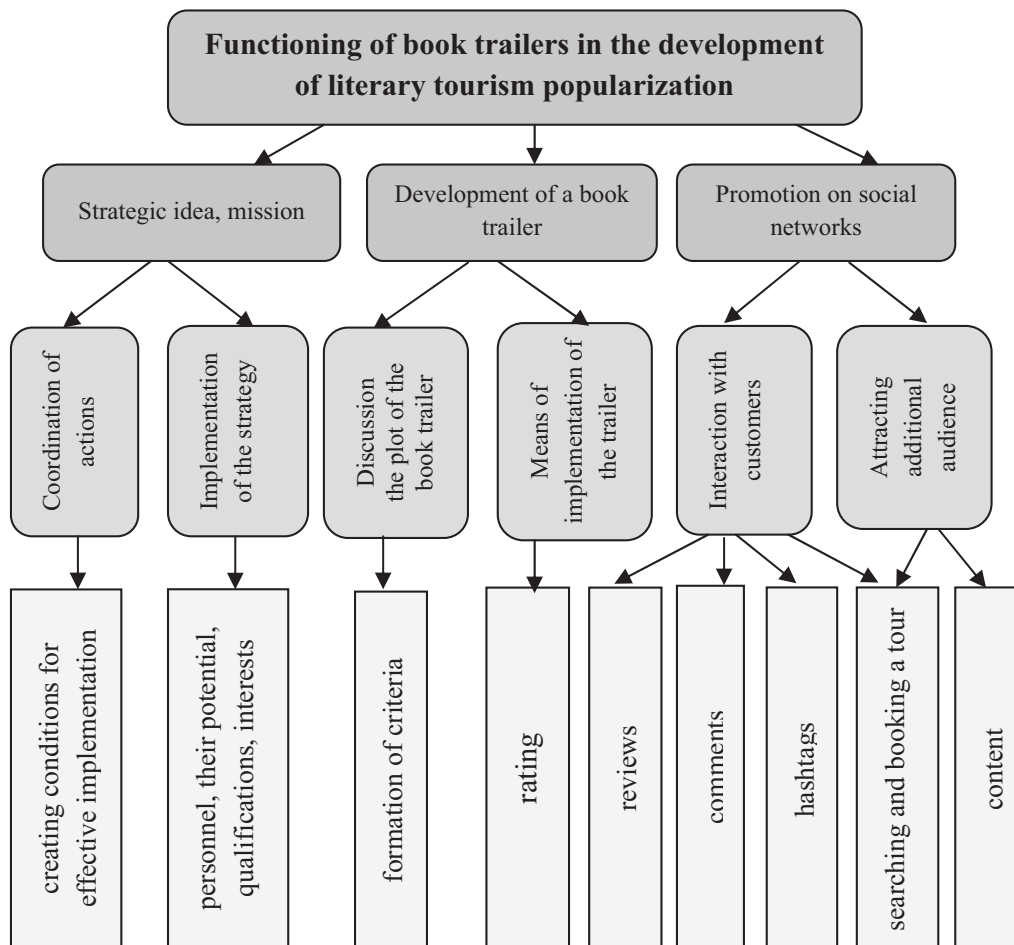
Functioning of book trailers in the development of literary tourism popularization

Strategic idea, mission

Development of a book trailer

Promotion on social networks

Coordination of actions

Implementation of the strategy

Discussion the plot of the book trailer

Means of implementation of the trailer

Interaction with customers

Attracting additional audience

creating conditions for effective implementation

personnel, their potential, qualifications, interests

formation of criteria

rating

reviews

comments

hashtags

searching and booking a tour

content